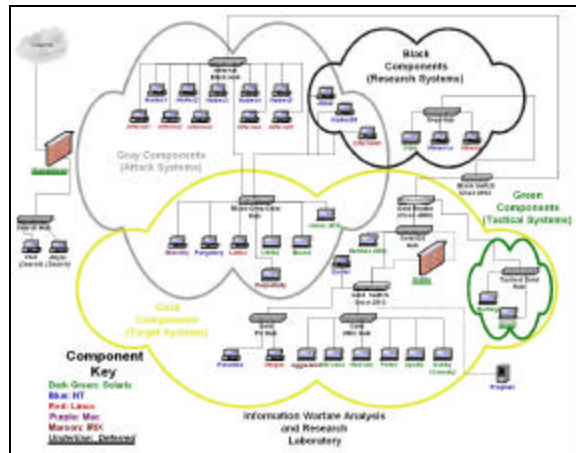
Internet

Black Components (Research Systems)

Gray Components (Attack Systems)

Green Components (Tactical Systems)

Gold Components (Target Systems)

Component Key
Dark Green: Solaris
Blue: NT
Red: Linux
Purple: Mac
Maroon: IRIX
Underline: Defense

Information Warfare Analysis and Research Laboratory

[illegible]